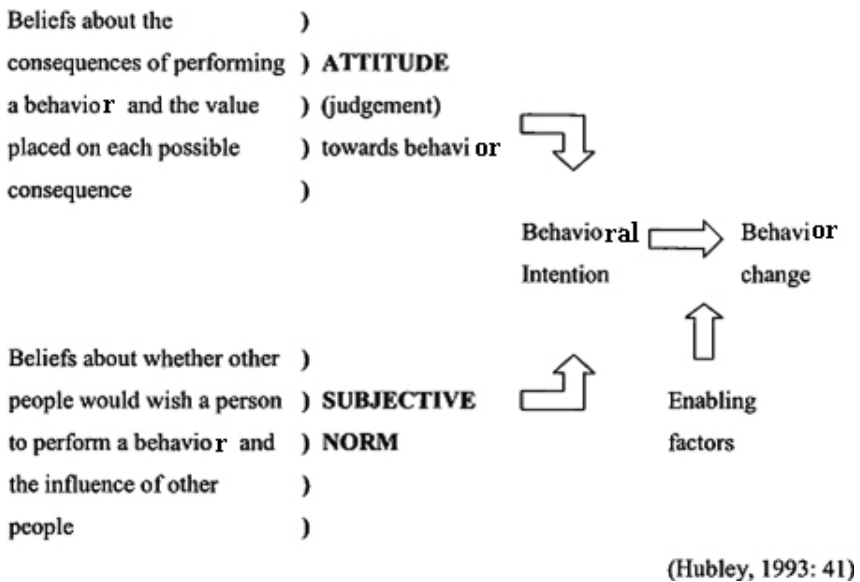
Beliefs about the consequences of performing a behavior and the value placed on each possible consequence ) ATTITUDE ) (judgement) ) towards behavior

Behavioral Intention

Behavior change

Beliefs about whether other people would wish a person to perform a behavior and the influence of other people ) SUBJECTIVE ) NORM

Enabling factors

(Hubley, 1993: 41)